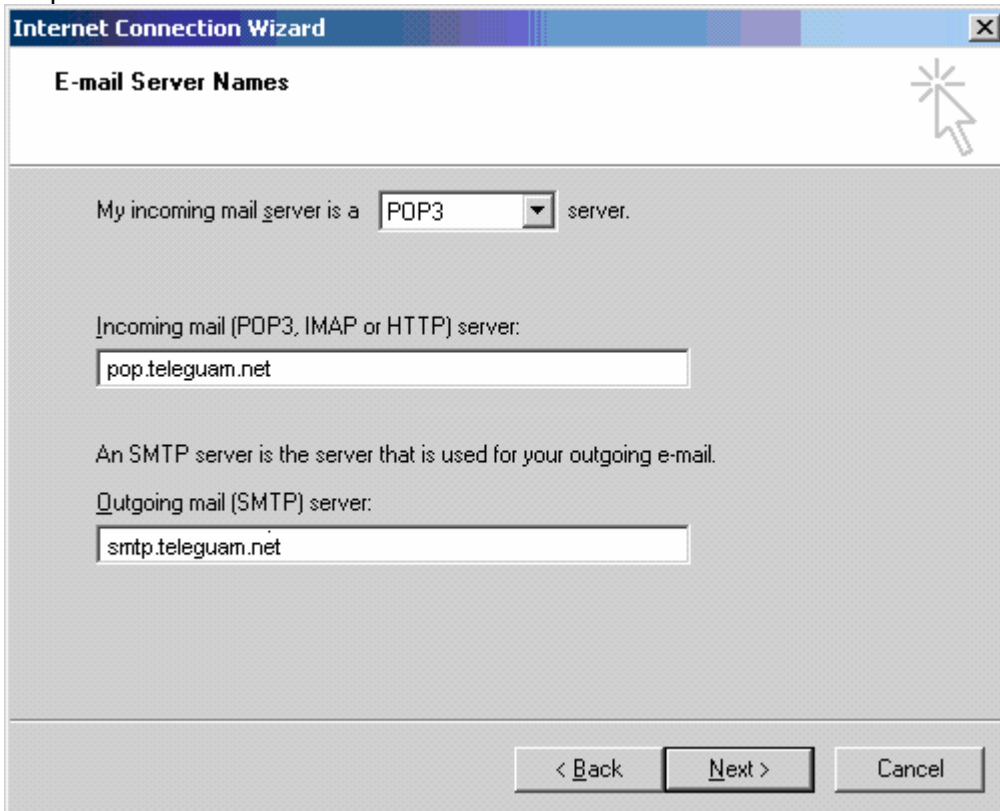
Internet Connection Wizard

E-mail Server Names

My incoming mail server is a POP3 server.

Incoming mail (POP3, IMAP or HTTP) server:

pop.teleguam.net

An SMTP server is the server that is used for your outgoing e-mail.

Outgoing mail (SMTP) server:

smtp.teleguam.net

< Back

Next >

Cancel